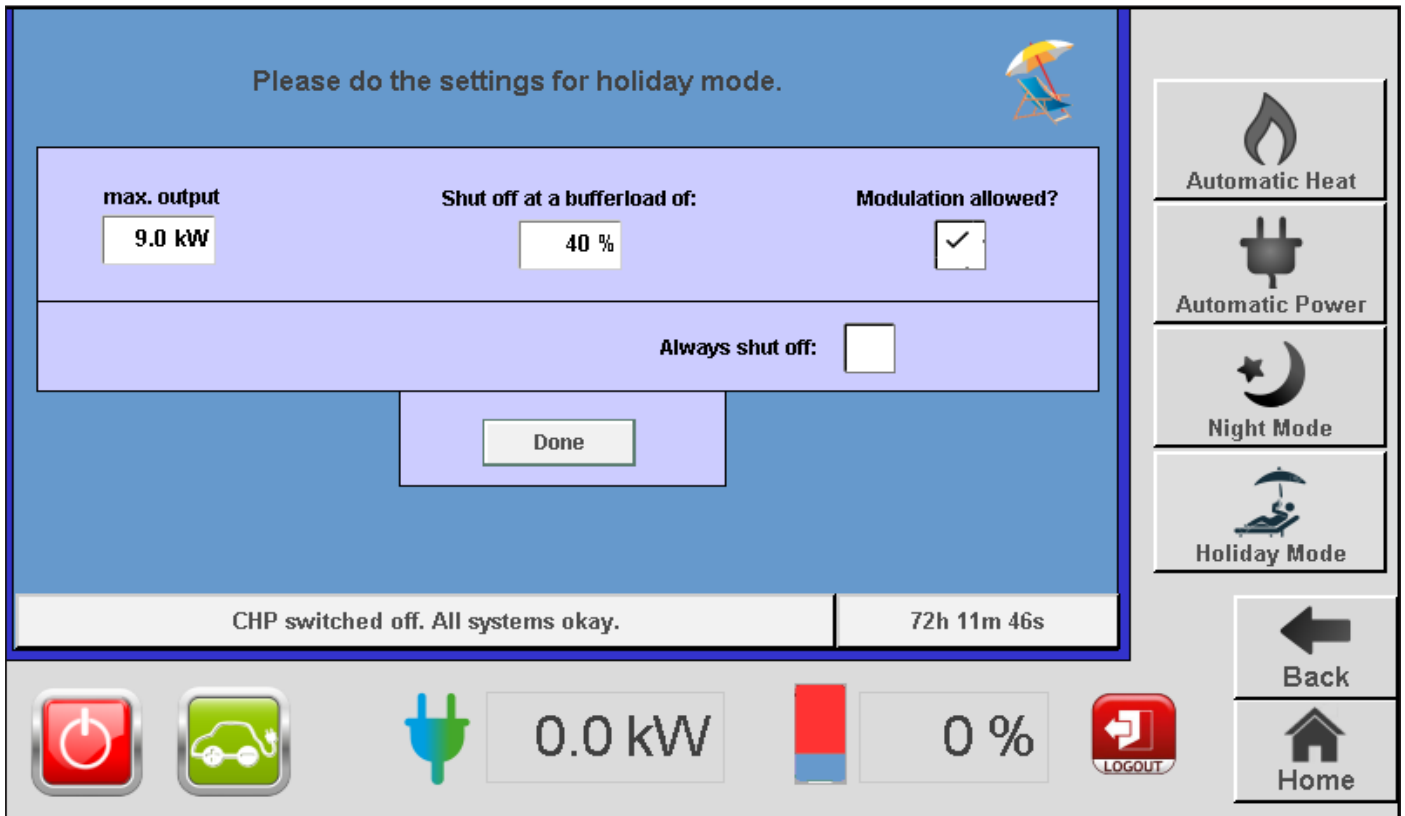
Please do the settings for holiday mode.

max. output
9.0 kW

Shut off at a bufferload of:
40 %

Modulation allowed?
✓

Always shut off:

Done

Automatic Heat

Automatic Power

Night Mode

Holiday Mode

CHP switched off. All systems okay.

72h 11m 46s

Back

Home

0.0 kW

0 %

LOGOUT